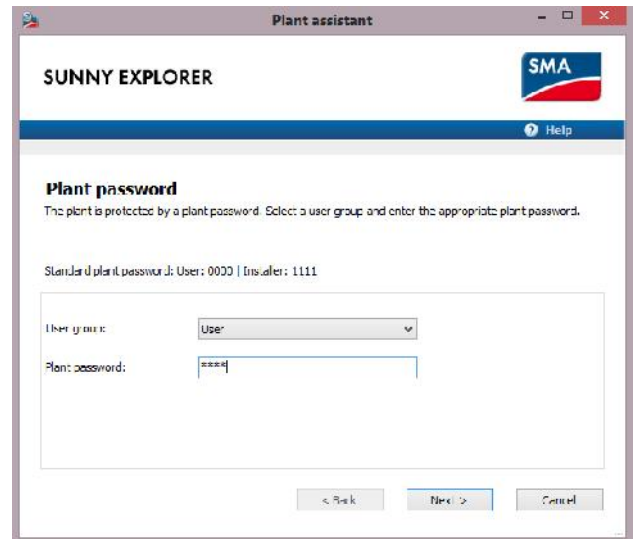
Plant assistant

SUNNY EXPLORER

SMA

Help

Plant password

The plant is protected by a plant password. Select a user group and enter the appropriate plant password.

Standard plant password: User: 0000 | Installer: 1111

User group: User

Plant password: ****

< Back Next > Cancel